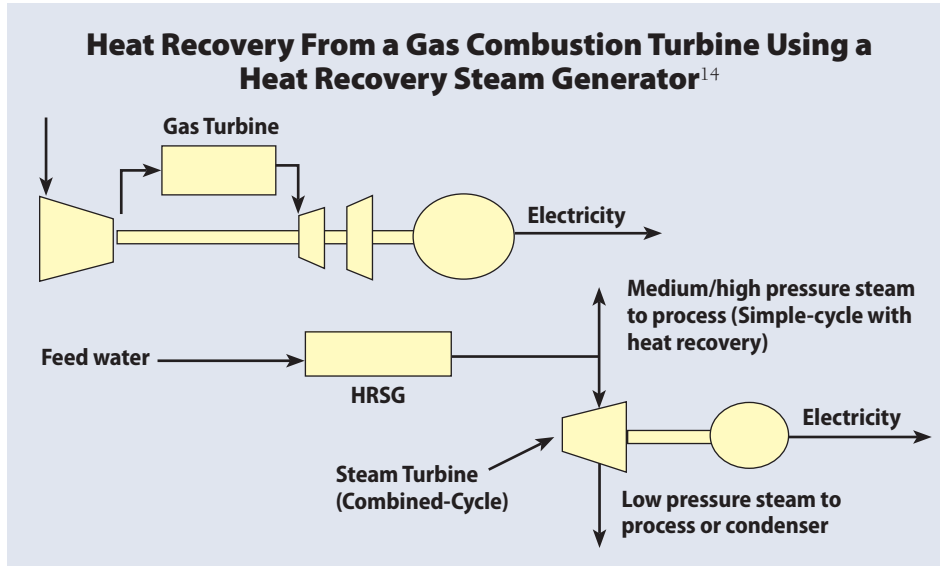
Heat Recovery From a Gas Combustion Turbine Using a Heat Recovery Steam Generator$^{14}$

Gas Turbine

Electricity

Medium/high pressure steam to process (Simple-cycle with heat recovery)

Feed water

HRSG

Electricity

Steam Turbine (Combined-Cycle)

Low pressure steam to process or condenser